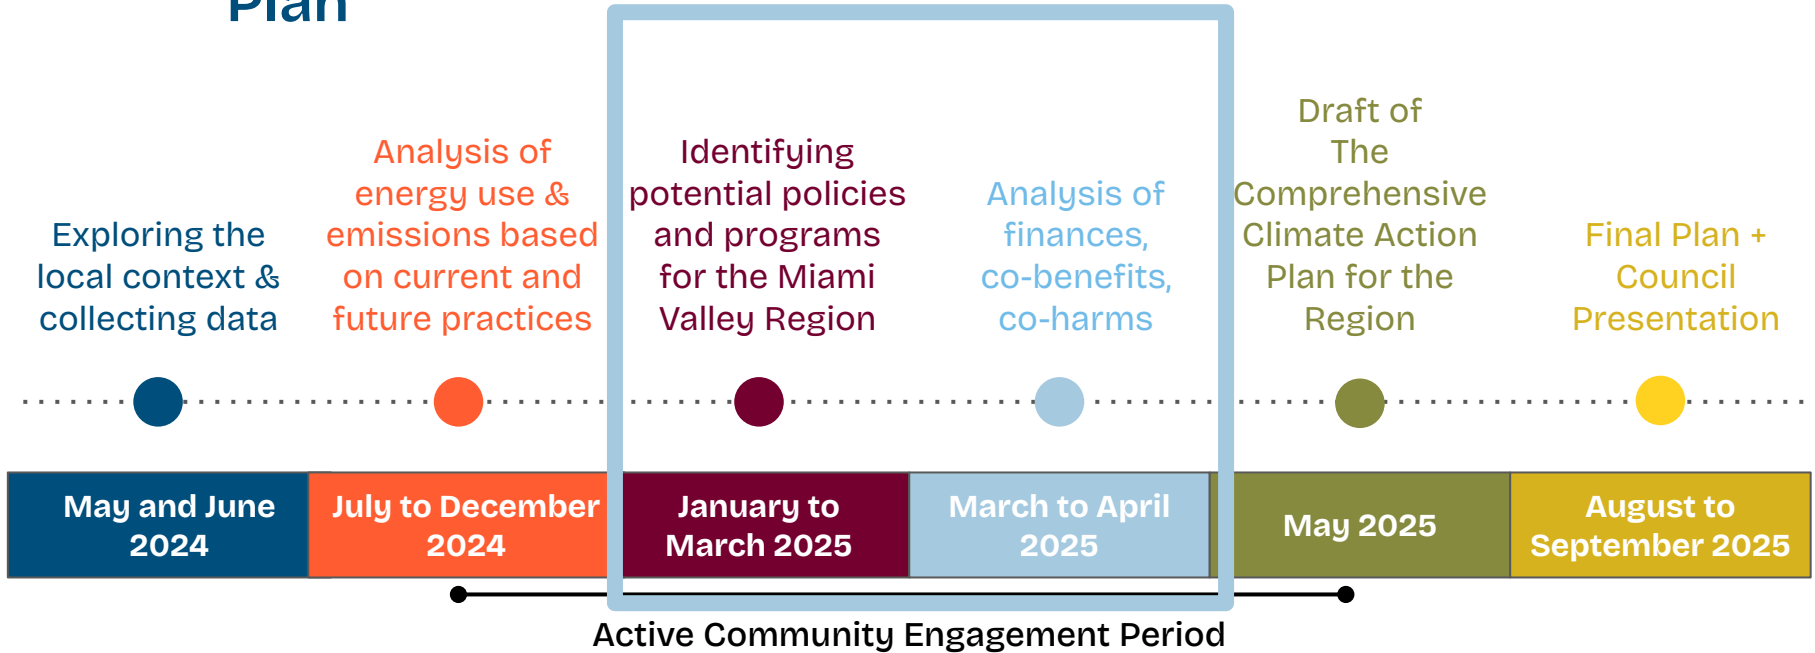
Plan

Exploring the local context & collecting data

Analysis of energy use & emissions based on current and future practices

Identifying potential policies and programs for the Miami Valley Region

Analysis of finances, co-benefits, co-harms

Draft of The Comprehensive Climate Action Plan for the Region

Final Plan + Council Presentation

May and June 2024

July to December 2024

January to March 2025

March to April 2025

May 2025

August to September 2025

Active Community Engagement Period